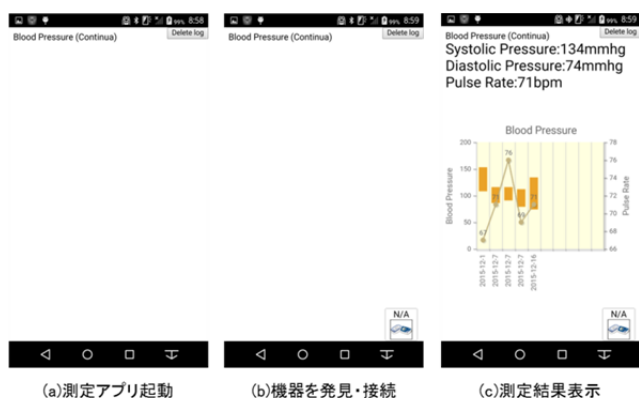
99% 8:58
Blood Pressure (Continua)
Delete log

(a)測定アプリ起動

99% 8:59
Blood Pressure (Continua)
Delete log
N/A

(b)機器を発見・接続

99% 8:59
Blood Pressure (Continua)
Delete log
Systolic Pressure:134mmhg
Diastolic Pressure:74mmhg
Pulse Rate:71bpm

Blood Pressure
200
150
100
50
0
Blood Pressure
78
76
74
72
70
68
66
Pulse Rate
67
76
69
2015-12-1
2015-12-7
2015-12-7
2015-12-7
2015-12-16
N/A

(c)測定結果表示